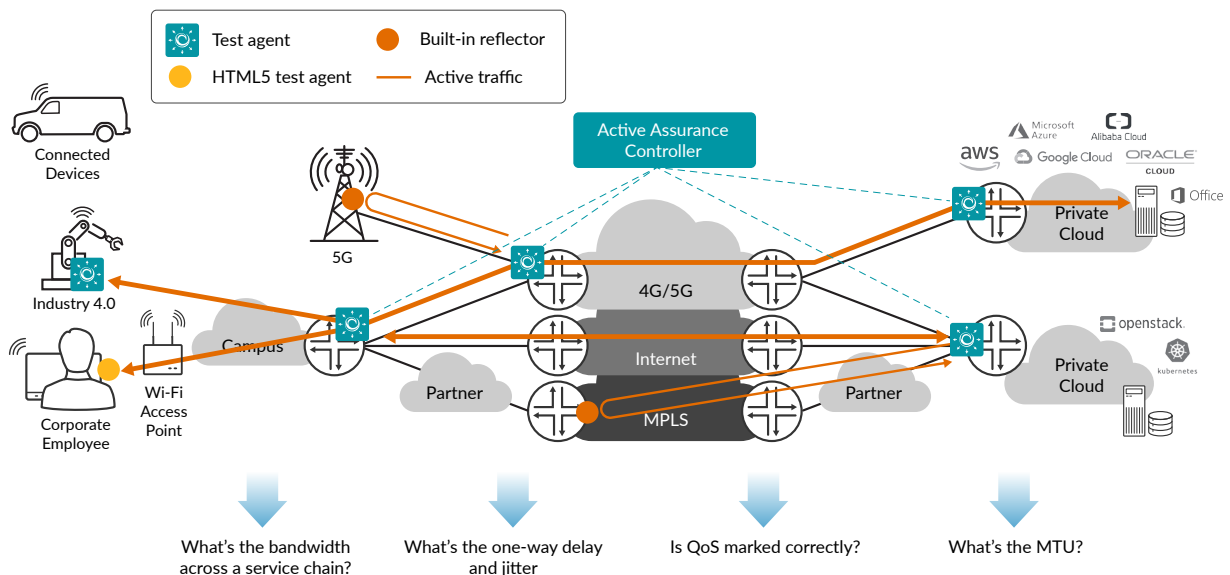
Test agent
Built-in reflector
HTML5 test agent
Active traffic

Connected Devices

Active Assurance Controller

Microsoft Azure
Alibaba Cloud
aws
Google Cloud
ORACLE CLOUD
Office

5G

Private Cloud

Industry 4.0

4G/5G

Campus

Internet

openstack.
kubernetes

Private Cloud

Wi-Fi Access Point

Partner

Partner

Corporate Employee

MPLS

What's the bandwidth across a service chain?

What's the one-way delay and jitter

Is QoS marked correctly?

What's the MTU?